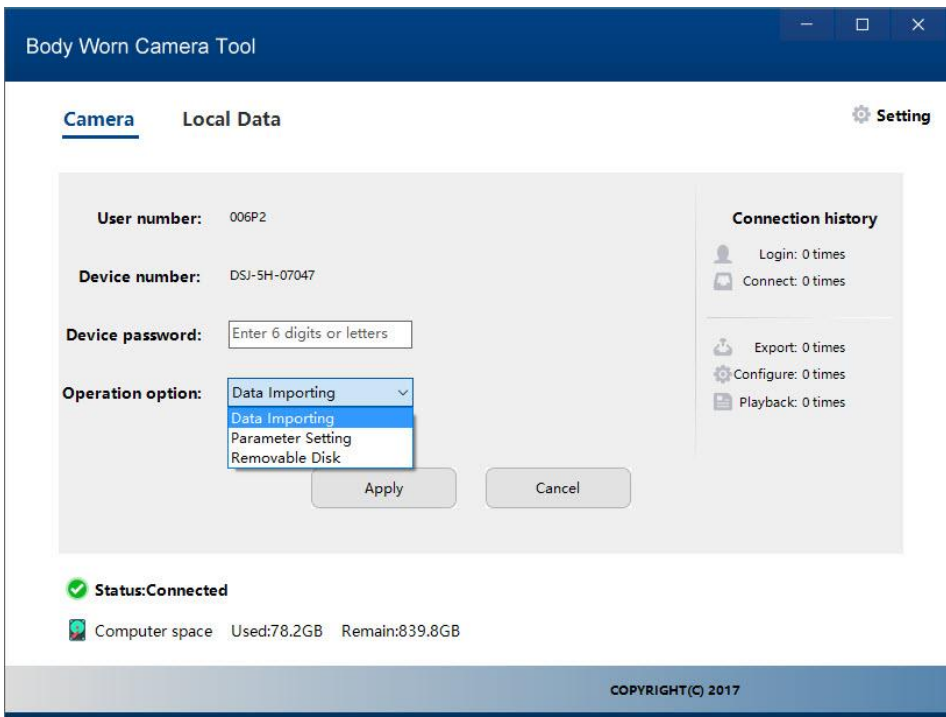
Body Worn Camera Tool

Camera Local Data

Setting

User number: 006P2

Device number: DSJ-5H-07047

Device password: Enter 6 digits or letters

Operation option: Data Importing

Data Importing
Parameter Setting
Removable Disk

Apply Cancel

Connection history

Login: 0 times
Connect: 0 times

Export: 0 times
Configure: 0 times
Playback: 0 times

Status:Connected

Computer space Used:78.2GB Remain:839.8GB

COPYRIGHT(C) 2017